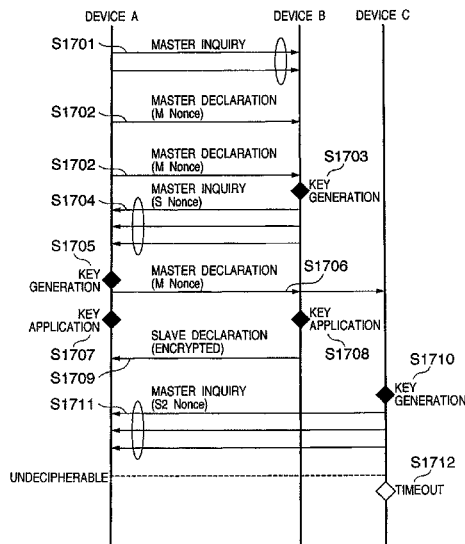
DEVICE A
DEVICE B
DEVICE C

S1701
MASTER INQUIRY

S1702
MASTER DECLARATION (M Nonce)

S1702
MASTER DECLARATION (M Nonce)

S1703
KEY GENERATION

S1704
MASTER INQUIRY (S Nonce)

S1705
KEY GENERATION
MASTER DECLARATION (M Nonce)
S1706

KEY APPLICATION
KEY APPLICATION
SLAVE DECLARATION (ENCRYPTED)
S1707
S1708
S1709

S1710
KEY GENERATION

S1711
MASTER INQUIRY (S2 Nonce)

S1712
UNDECIPHERABLE
TIMEOUT